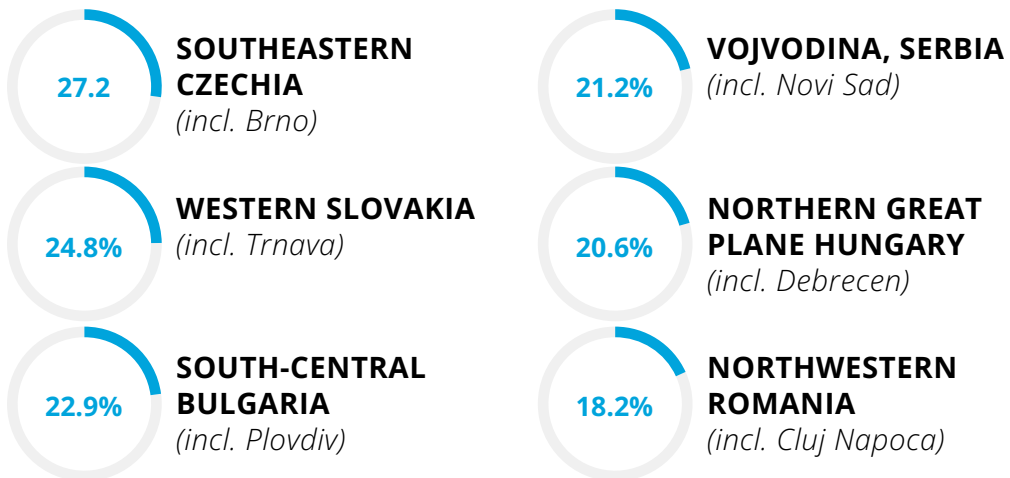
27.2

SOUTHEASTERN CZECHIA
*(incl. Brno)*

21.2%

VOJVODINA, SERBIA
*(incl. Novi Sad)*

24.8%

WESTERN SLOVAKIA
*(incl. Trnava)*

20.6%

NORTHERN GREAT PLANE HUNGARY
*(incl. Debrecen)*

22.9%

SOUTH-CENTRAL BULGARIA
*(incl. Plovdiv)*

18.2%

NORTHWESTERN ROMANIA
*(incl. Cluj Napoca)*